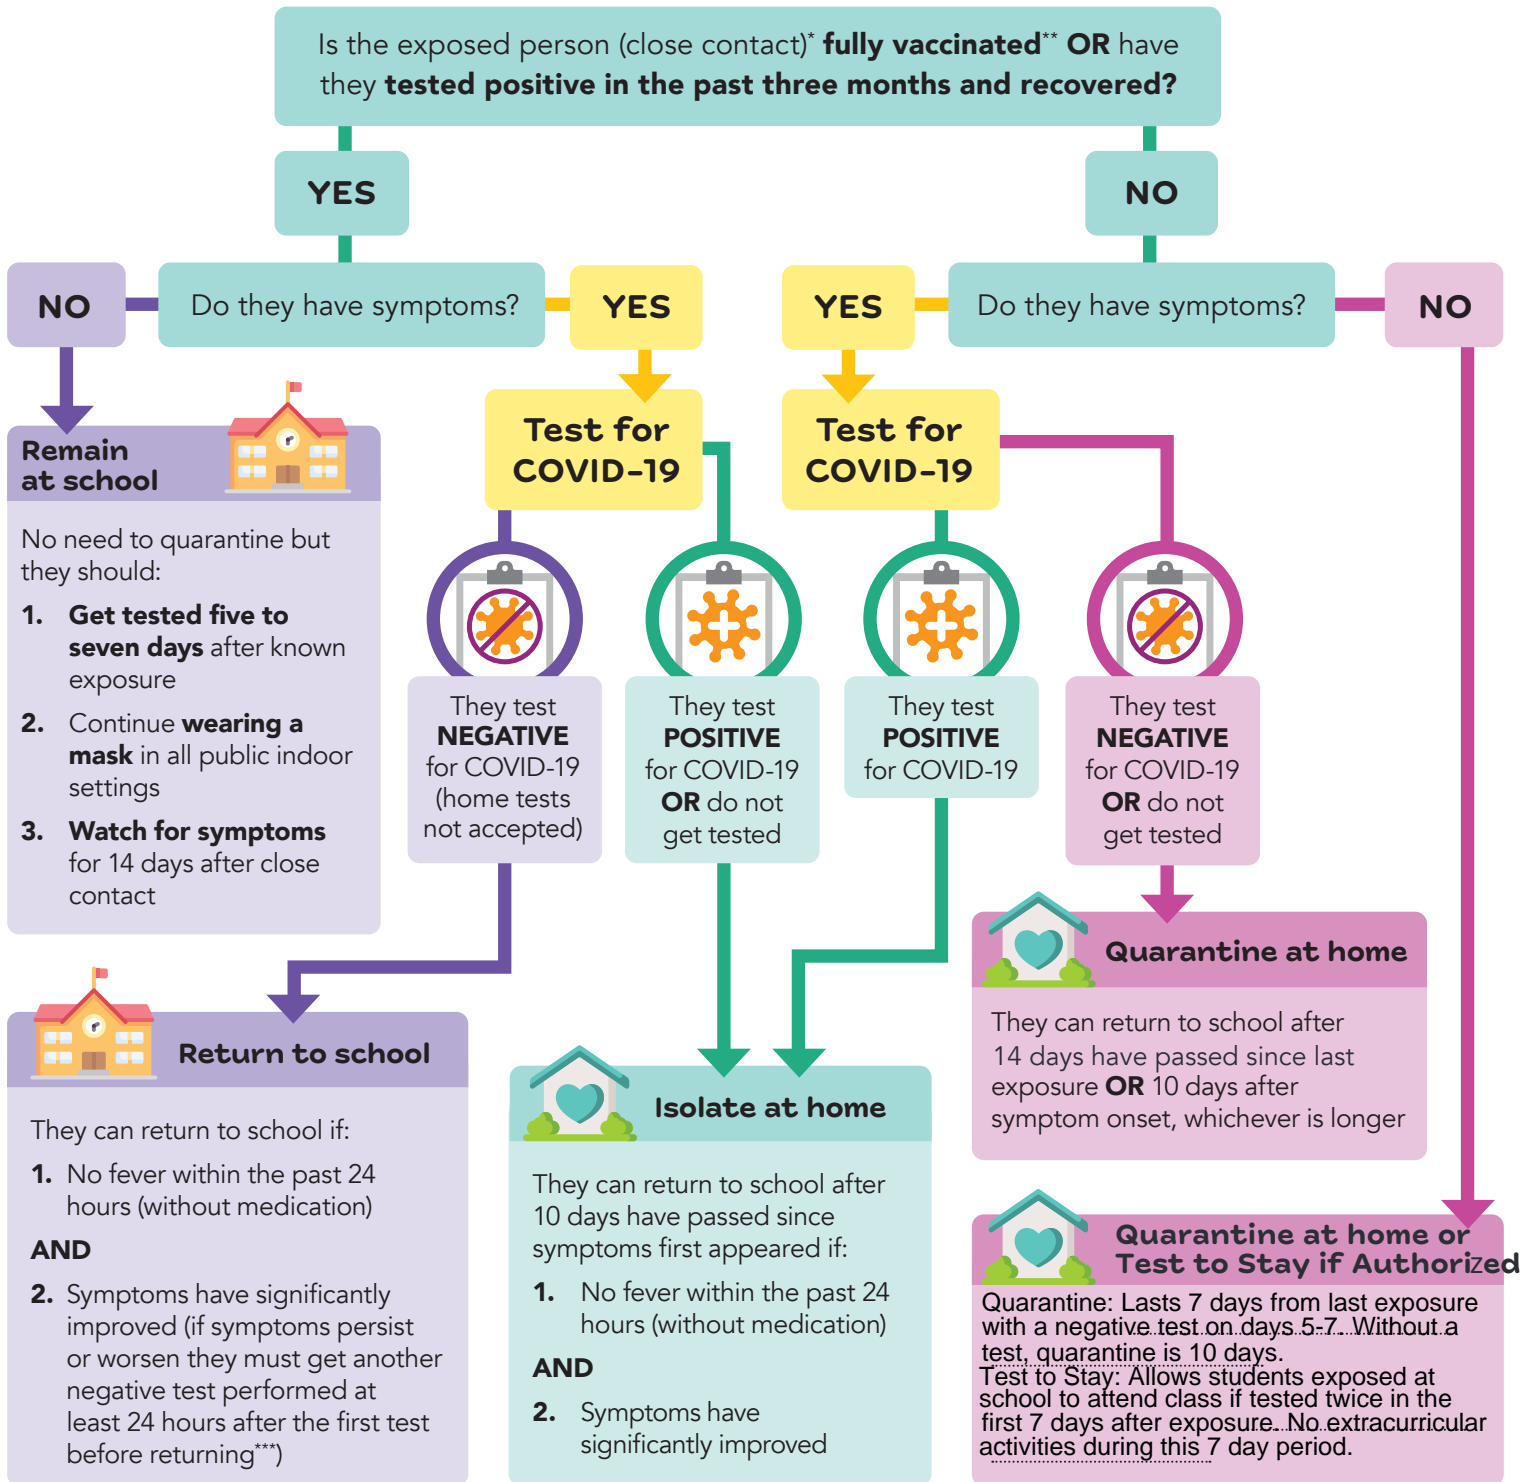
Is the exposed person (close contact)* **fully vaccinated**** **OR** have they **tested positive in the past three months and recovered?**

YES

NO

NO

Do they have symptoms?

YES

YES

Do they have symptoms?

NO

Remain at school

No need to quarantine but they should:

1. **Get tested five to seven days** after known exposure

2. Continue **wearing a mask** in all public indoor settings

3. **Watch for symptoms** for 14 days after close contact

Test for COVID-19

Test for COVID-19

They test **NEGATIVE** for COVID-19 (home tests not accepted)

They test **POSITIVE** for COVID-19 **OR** do not get tested

They test **POSITIVE** for COVID-19

They test **NEGATIVE** for COVID-19 **OR** do not get tested

Quarantine at home

They can return to school after 14 days have passed since last exposure **OR** 10 days after symptom onset, whichever is longer

Return to school

They can return to school if:

1. No fever within the past 24 hours (without medication)

**AND**

2. Symptoms have significantly improved (if symptoms persist or worsen they must get another negative test performed at least 24 hours after the first test before returning***)

Isolate at home

They can return to school after 10 days have passed since symptoms first appeared if:

1. No fever within the past 24 hours (without medication)

**AND**

2. Symptoms have significantly improved

Quarantine at home or Test to Stay if Authorized

Quarantine: Lasts 7 days from last exposure with a negative test on days 5-7. Without a test, quarantine is 10 days.
Test to Stay: Allows students exposed at school to attend class if tested twice in the first 7 days after exposure. No extracurricular activities during this 7 day period.